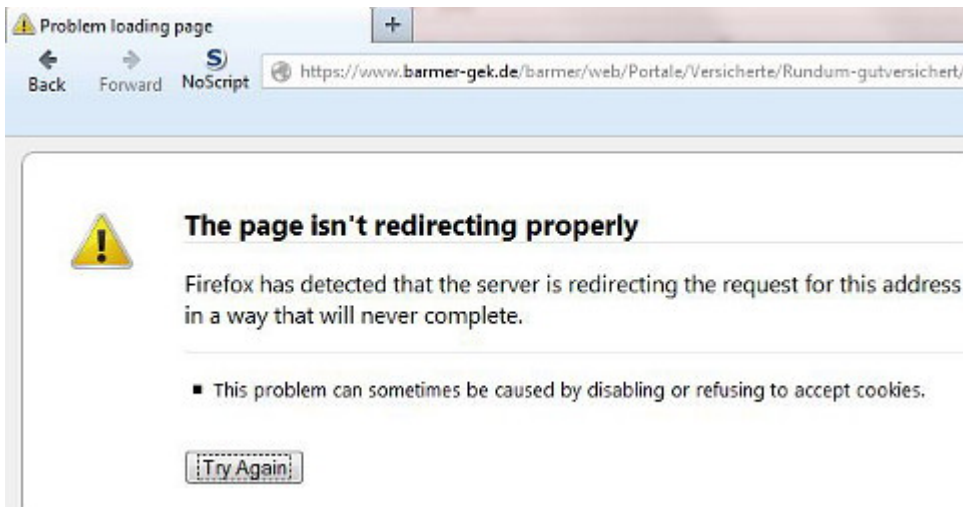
Problem loading page

+

Back Forward NoScript

https://www.barmer-gek.de/barmer/web/Portale/Versicherte/Rundum-gutversichert/

The page isn't redirecting properly

Firefox has detected that the server is redirecting the request for this address in a way that will never complete.

- This problem can sometimes be caused by disabling or refusing to accept cookies.

Try Again